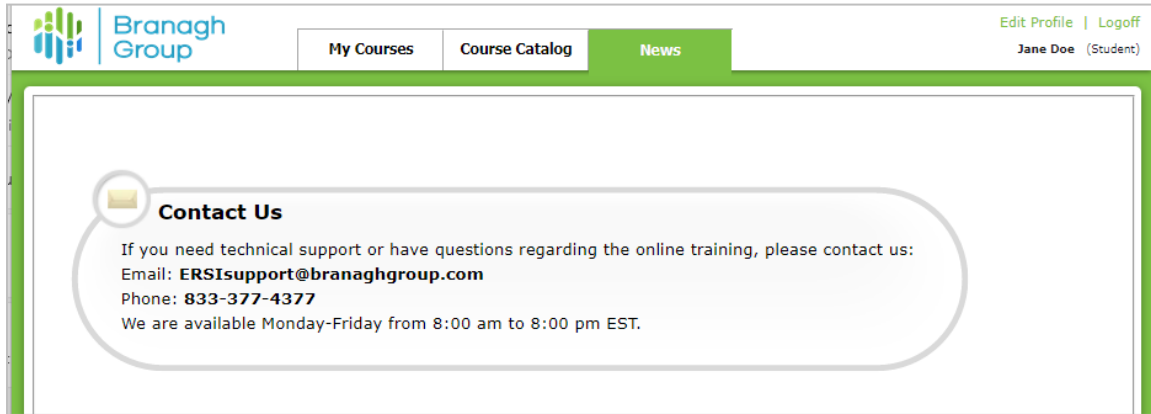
Branagh Group

My Courses | Course Catalog | News

Edit Profile | Logoff
Jane Doe (Student)

Contact Us

If you need technical support or have questions regarding the online training, please contact us:
Email: ERSIsupport@branaghgroup.com
Phone: 833-377-4377
We are available Monday-Friday from 8:00 am to 8:00 pm EST.